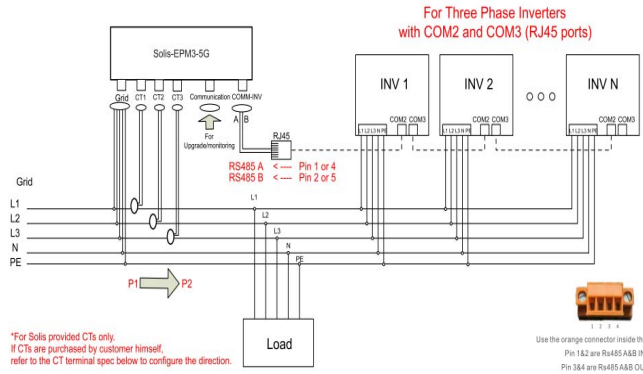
For Three Phase Inverters with COM2 and COM3 (RJ45 ports)

Solis-EPM3-5G

Grid CT1 CT2 CT3 Communication COMM-INV

A B

For Upgrade/monitoring

RJ45

RS485 A <---- Pin 1 or 4
RS485 B <---- Pin 2 or 5

INV 1

L1 L2 L3 N PE COM2 COM3

INV 2

L1 L2 L3 N PE COM2 COM3

INV N

L1 L2 L3 N PE COM2 COM3

Grid

L1
L2
L3
N
PE

L1
L2
L3
N
PE

P1 P2

Load

*For Solis provided CTs only.
If CTs are purchased by customer himself, refer to the CT terminal spec below to configure the direction.

1 2 3 4

Use the orange connector inside th
Pin 1&2 are Rs485 A&B IN
Pin 3&4 are Rs485 A&B OU